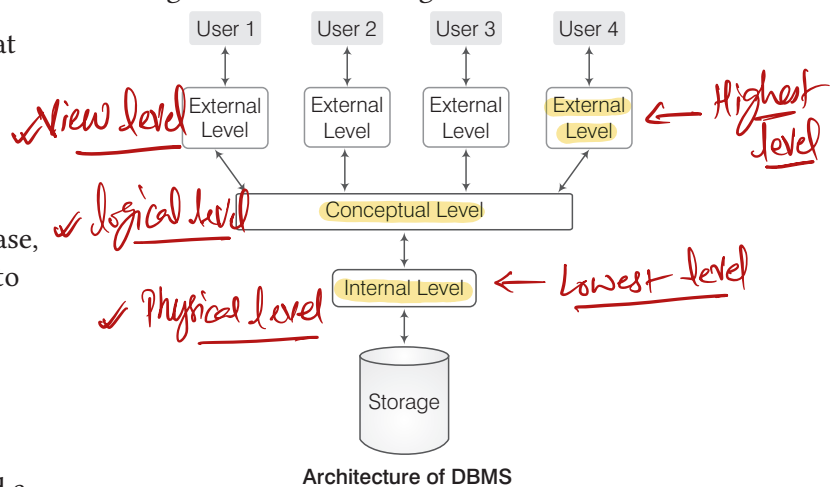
at

ase,
to

User 1

User 2

User 3

User 4

View level

External Level

External Level

External Level

External Level

Highest level

logical level

Conceptual Level

Internal Level

Lowest level

Physical level

Storage

Architecture of DBMS